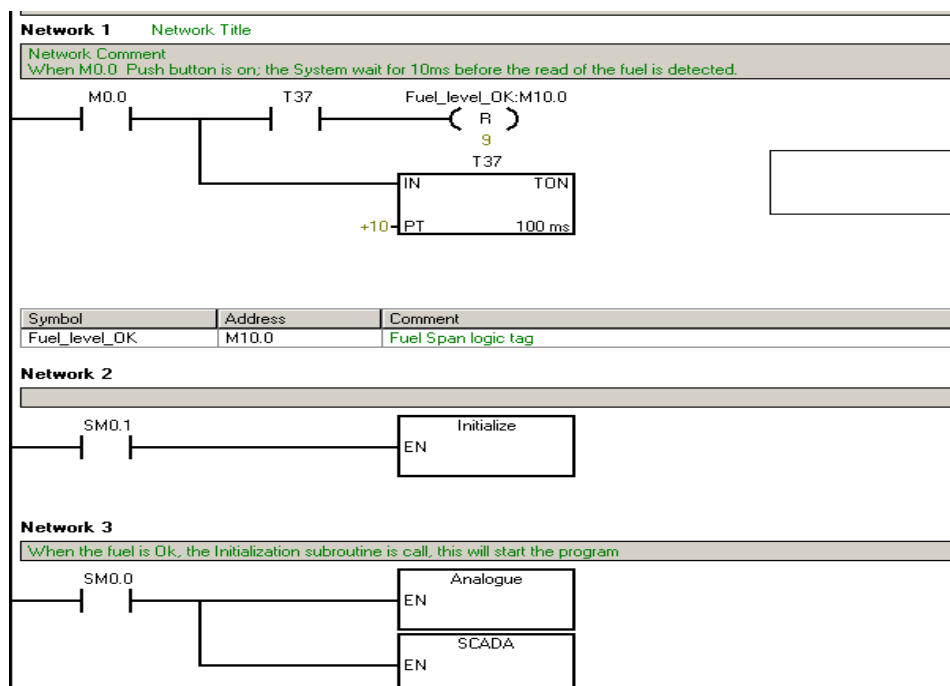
Network 1 Network Title

Network Comment
When M0.0 Push button is on; the System wait for 10ms before the read of the fuel is detected.

M0.0 T37 Fuel_level_OK:M10.0
R
9

T37
IN TON
+10 PT 100 ms

| Symbol | Address | Comment |
|---|---|---|
| Fuel_level_OK | M10.0 | Fuel Span logic tag |

Network 2

SM0.1
Initialize
EN

Network 3

When the fuel is Ok, the Initialization subroutine is call, this will start the program

SM0.0
Analogue
EN

SCADA
EN